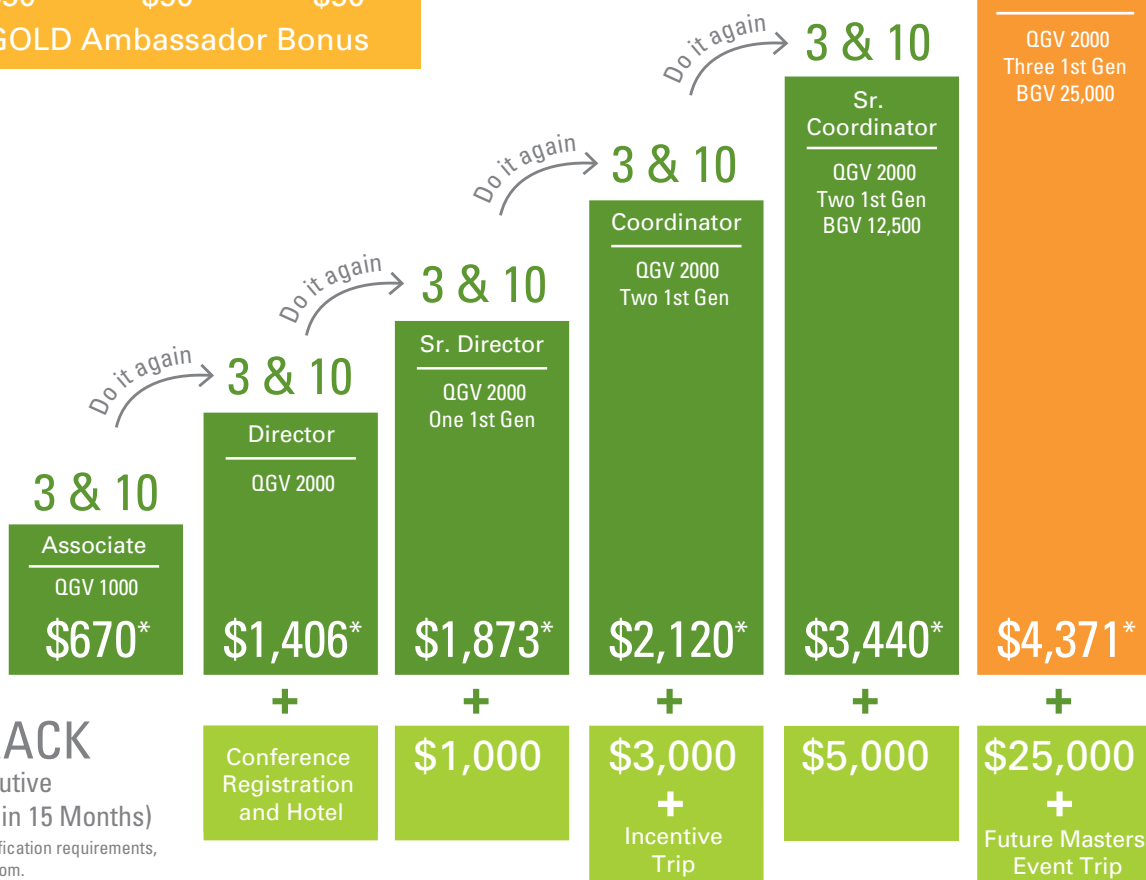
GOLD Ambassador Bonus

Do it again

3 & 10

QGV 2000
Three 1st Gen
BGV 25,000

Sr. Coordinator
QGV 2000
Two 1st Gen
BGV 12,500

Do it again

3 & 10

Coordinator
QGV 2000
Two 1st Gen

Do it again

3 & 10

Sr. Director
QGV 2000
One 1st Gen

Do it again

3 & 10

Director
QGV 2000

3 & 10

Associate
QGV 1000

$670*

$1,406*

$1,873*

$2,120*

$3,440*

$4,371*

+ + + + +

ACK
utive
in 15 Months)
fication requirements,
om.

Conference Registration and Hotel

$1,000

$3,000
+
Incentive Trip

$5,000

$25,000
+
Future Masters Event Trip